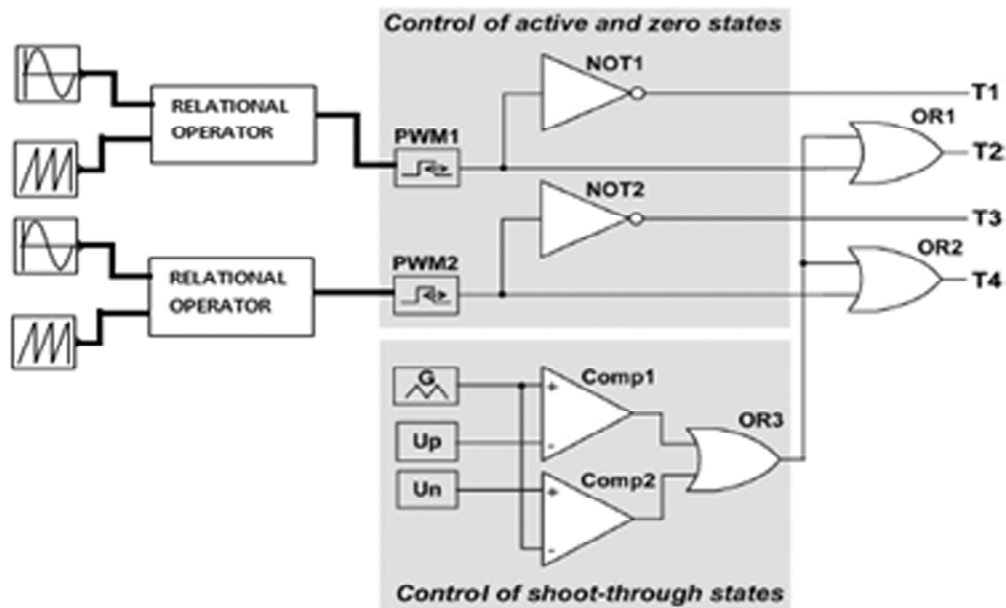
Control of active and zero states

RELATIONAL OPERATOR

RELATIONAL OPERATOR

PWM1

PWM2

NOT1

NOT2

T1

OR1

T2

T3

OR2

T4

G

Up

Un

Comp1

+

-

Comp2

+

-

OR3

Control of shoot-through states